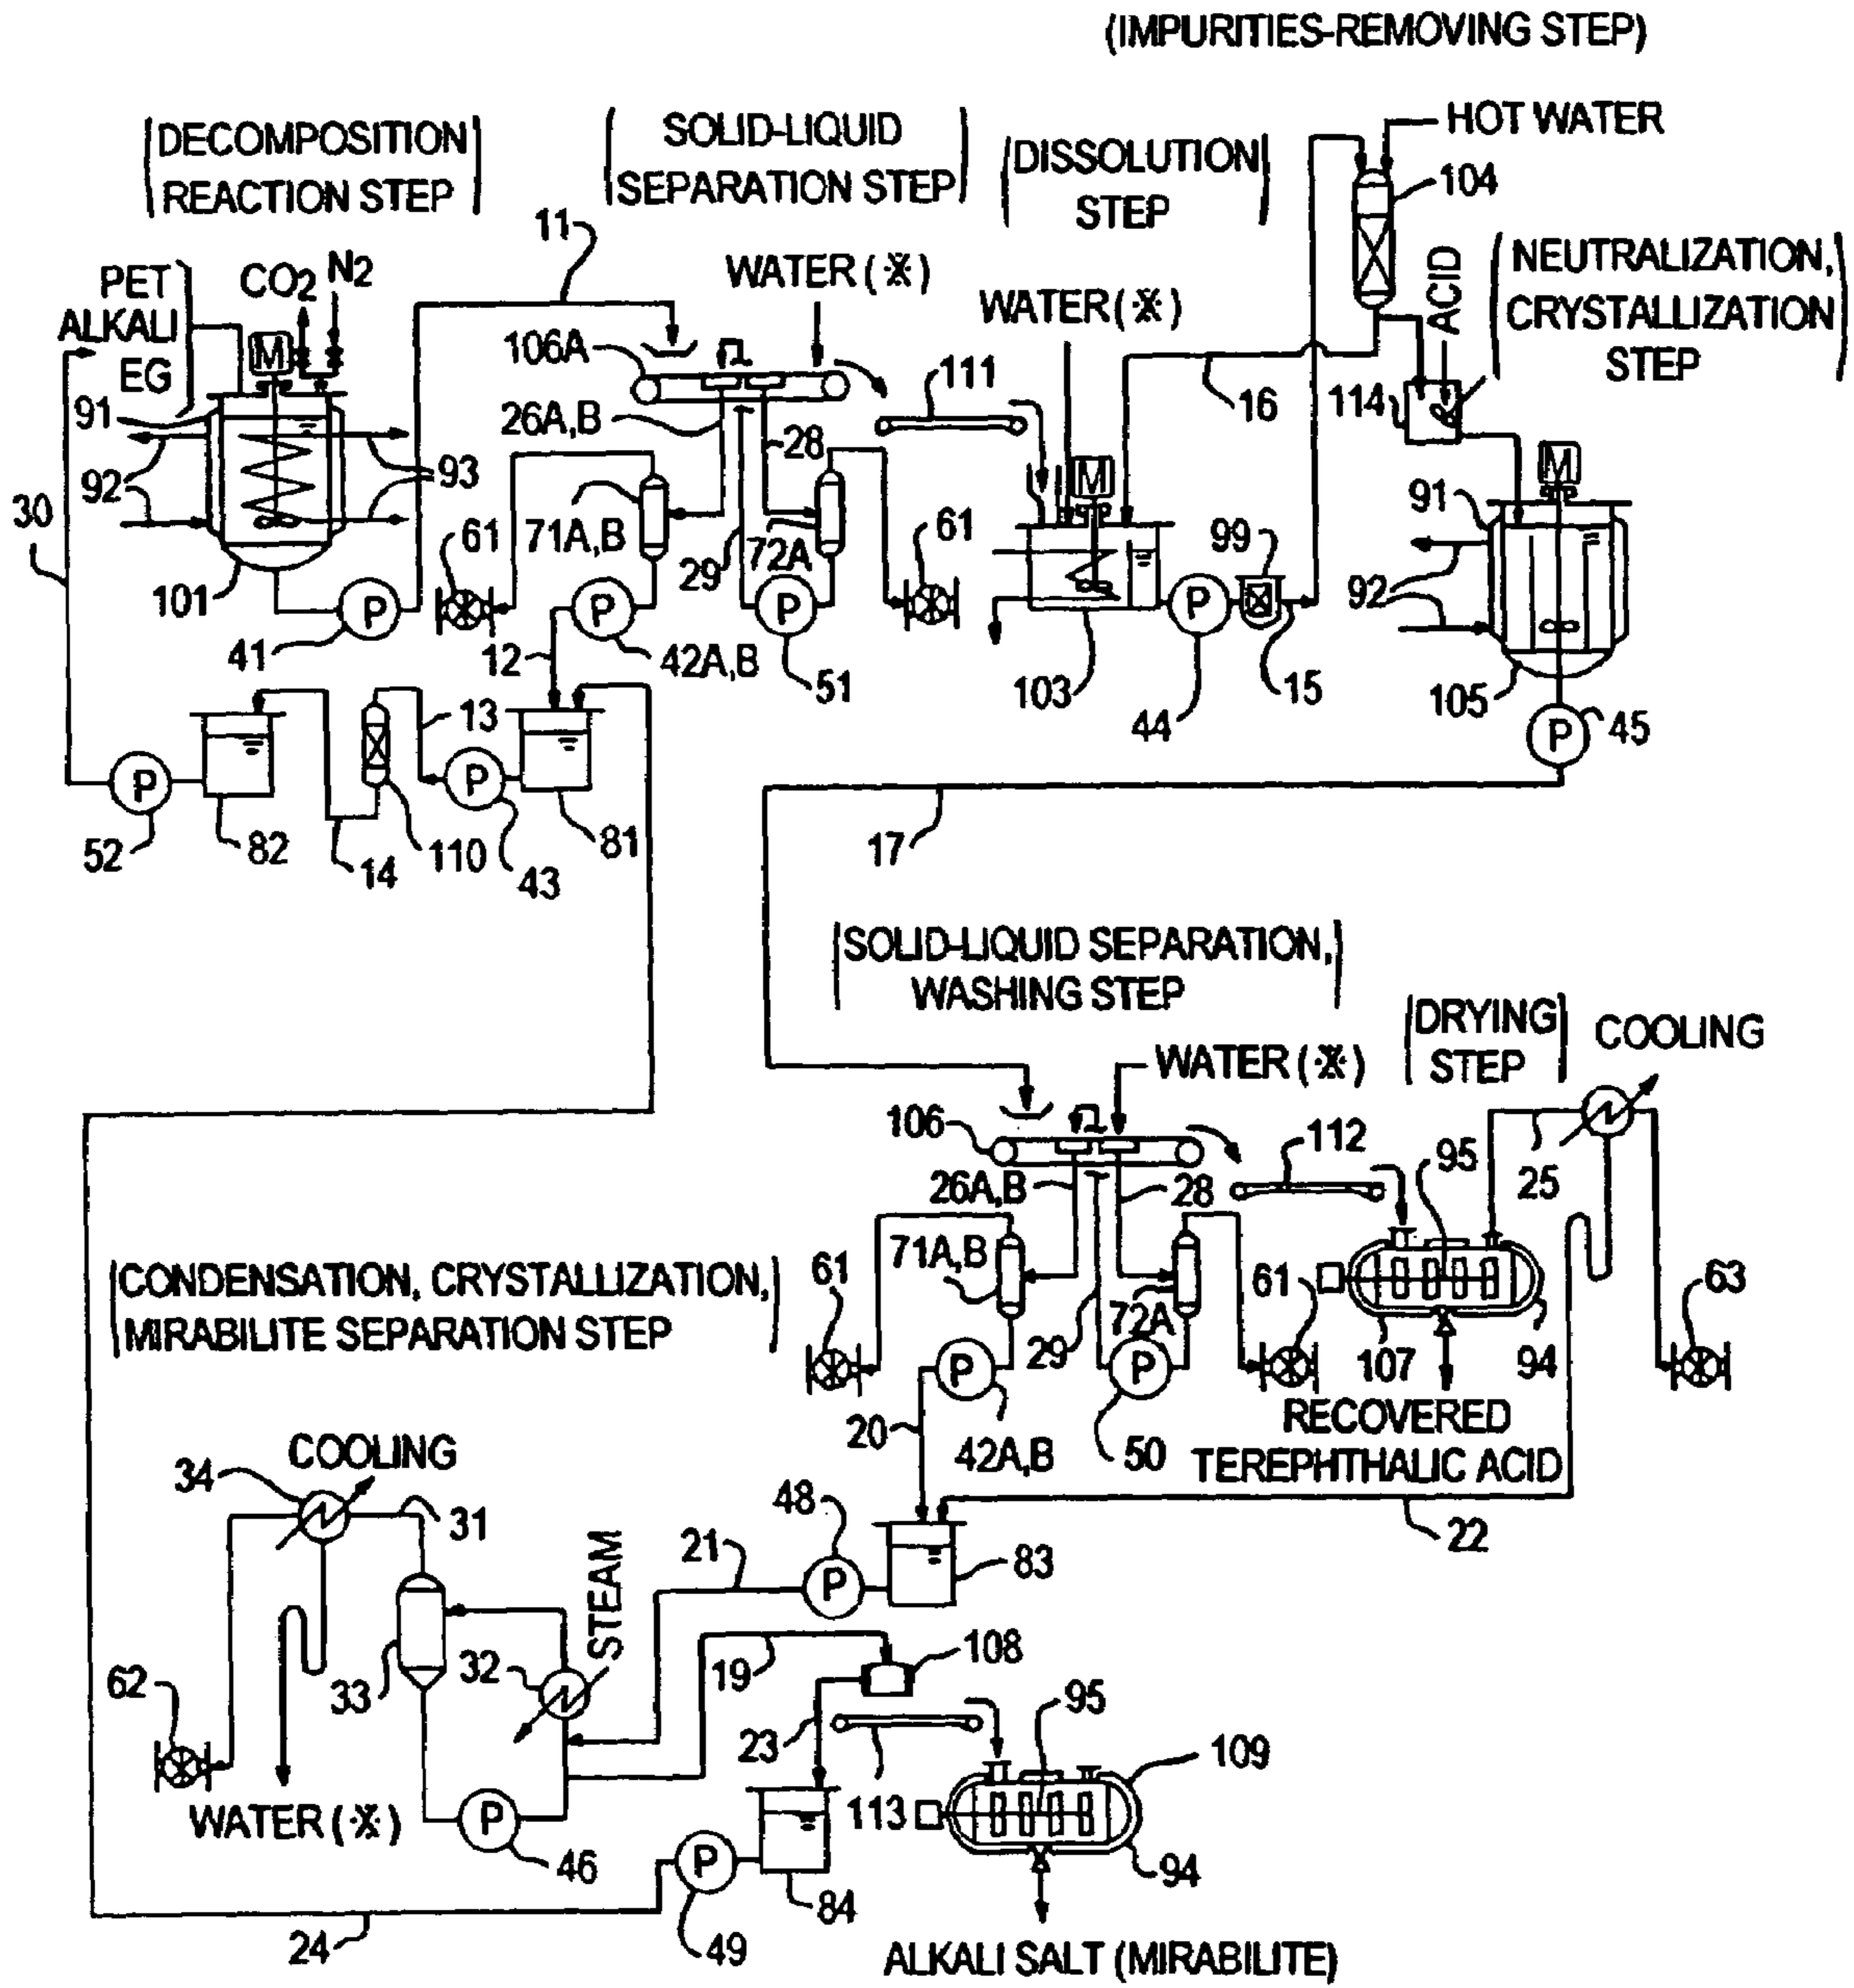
(IMPURITIES-REMOVING STEP)

DECOMPOSITION REACTION STEP

SOLID-LIQUID SEPARATION STEP

DISSOLUTION STEP

HOT WATER

104

NEUTRALIZATION, CRYSTALLIZATION STEP

ACID

PET ALKALI EG

$CO_2$ $N_2$

M

11

WATER (※)

WATER (※)

106A

111

16

114

91

92

93

30

26A,B

28

M

M

91

92

61

71A,B

29

72A

61

99

101

P

P

P

P

P

41

12

42A,B

51

103

44

15

105

13

P 45

P

P

52

82

14

110

43

81

17

SOLID-LIQUID SEPARATION, WASHING STEP

DRYING STEP

COOLING

WATER (※)

106

112

95

25

26A,B

28

CONDENSATION, CRYSTALLIZATION, MIRABILITE SEPARATION STEP

61

71A,B

72A

61

63

29

107

94

P

P

20

42A,B

50

RECOVERED TEREPHTHALIC ACID

34

COOLING

31

48

22

P

83

21

STEAM

108

62

33

32

19

95

23

109

113

WATER (※)

P

46

P

94

84

24

49

ALKALI SALT (MIRABILITE)